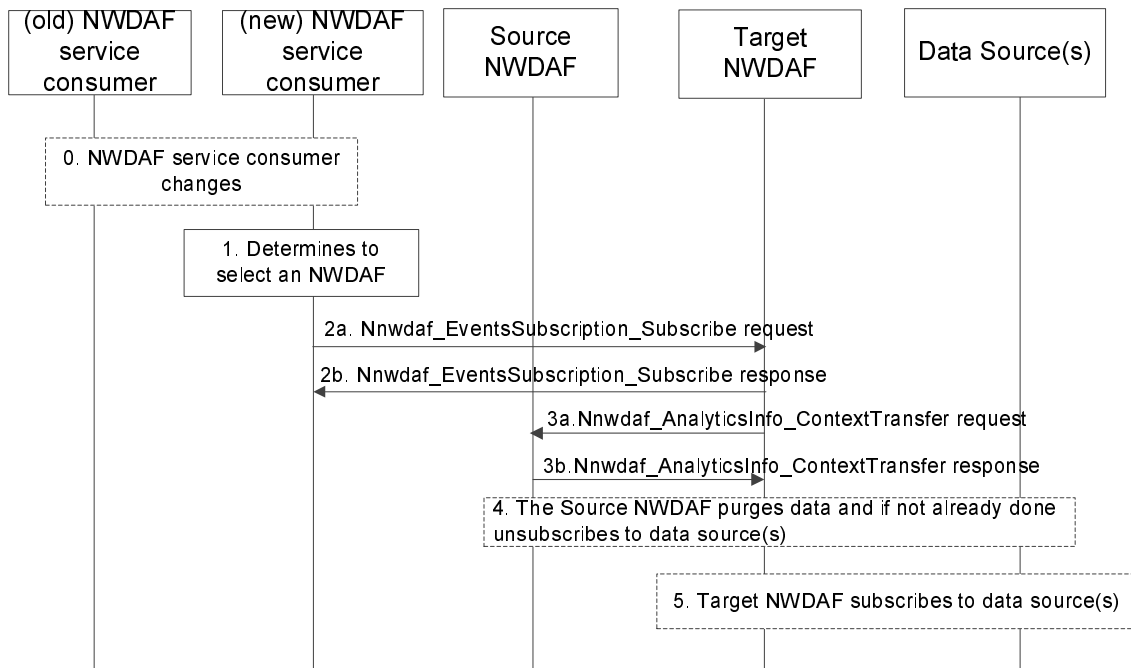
(old) NWDAF service consumer

(new) NWDAF service consumer

Source NWDAF

Target NWDAF

Data Source(s)

0. NWDAF service consumer changes

1. Determines to select an NWDAF

2a. Nnwdaf_EventsSubscription_Subscribe request

2b. Nnwdaf_EventsSubscription_Subscribe response

3a.Nnwdaf_AnalyticsInfo_ContextTransfer request

3b.Nnwdaf_AnalyticsInfo_ContextTransfer response

4. The Source NWDAF purges data and if not already done unsubscribes to data source(s)

5. Target NWDAF subscribes to data source(s)